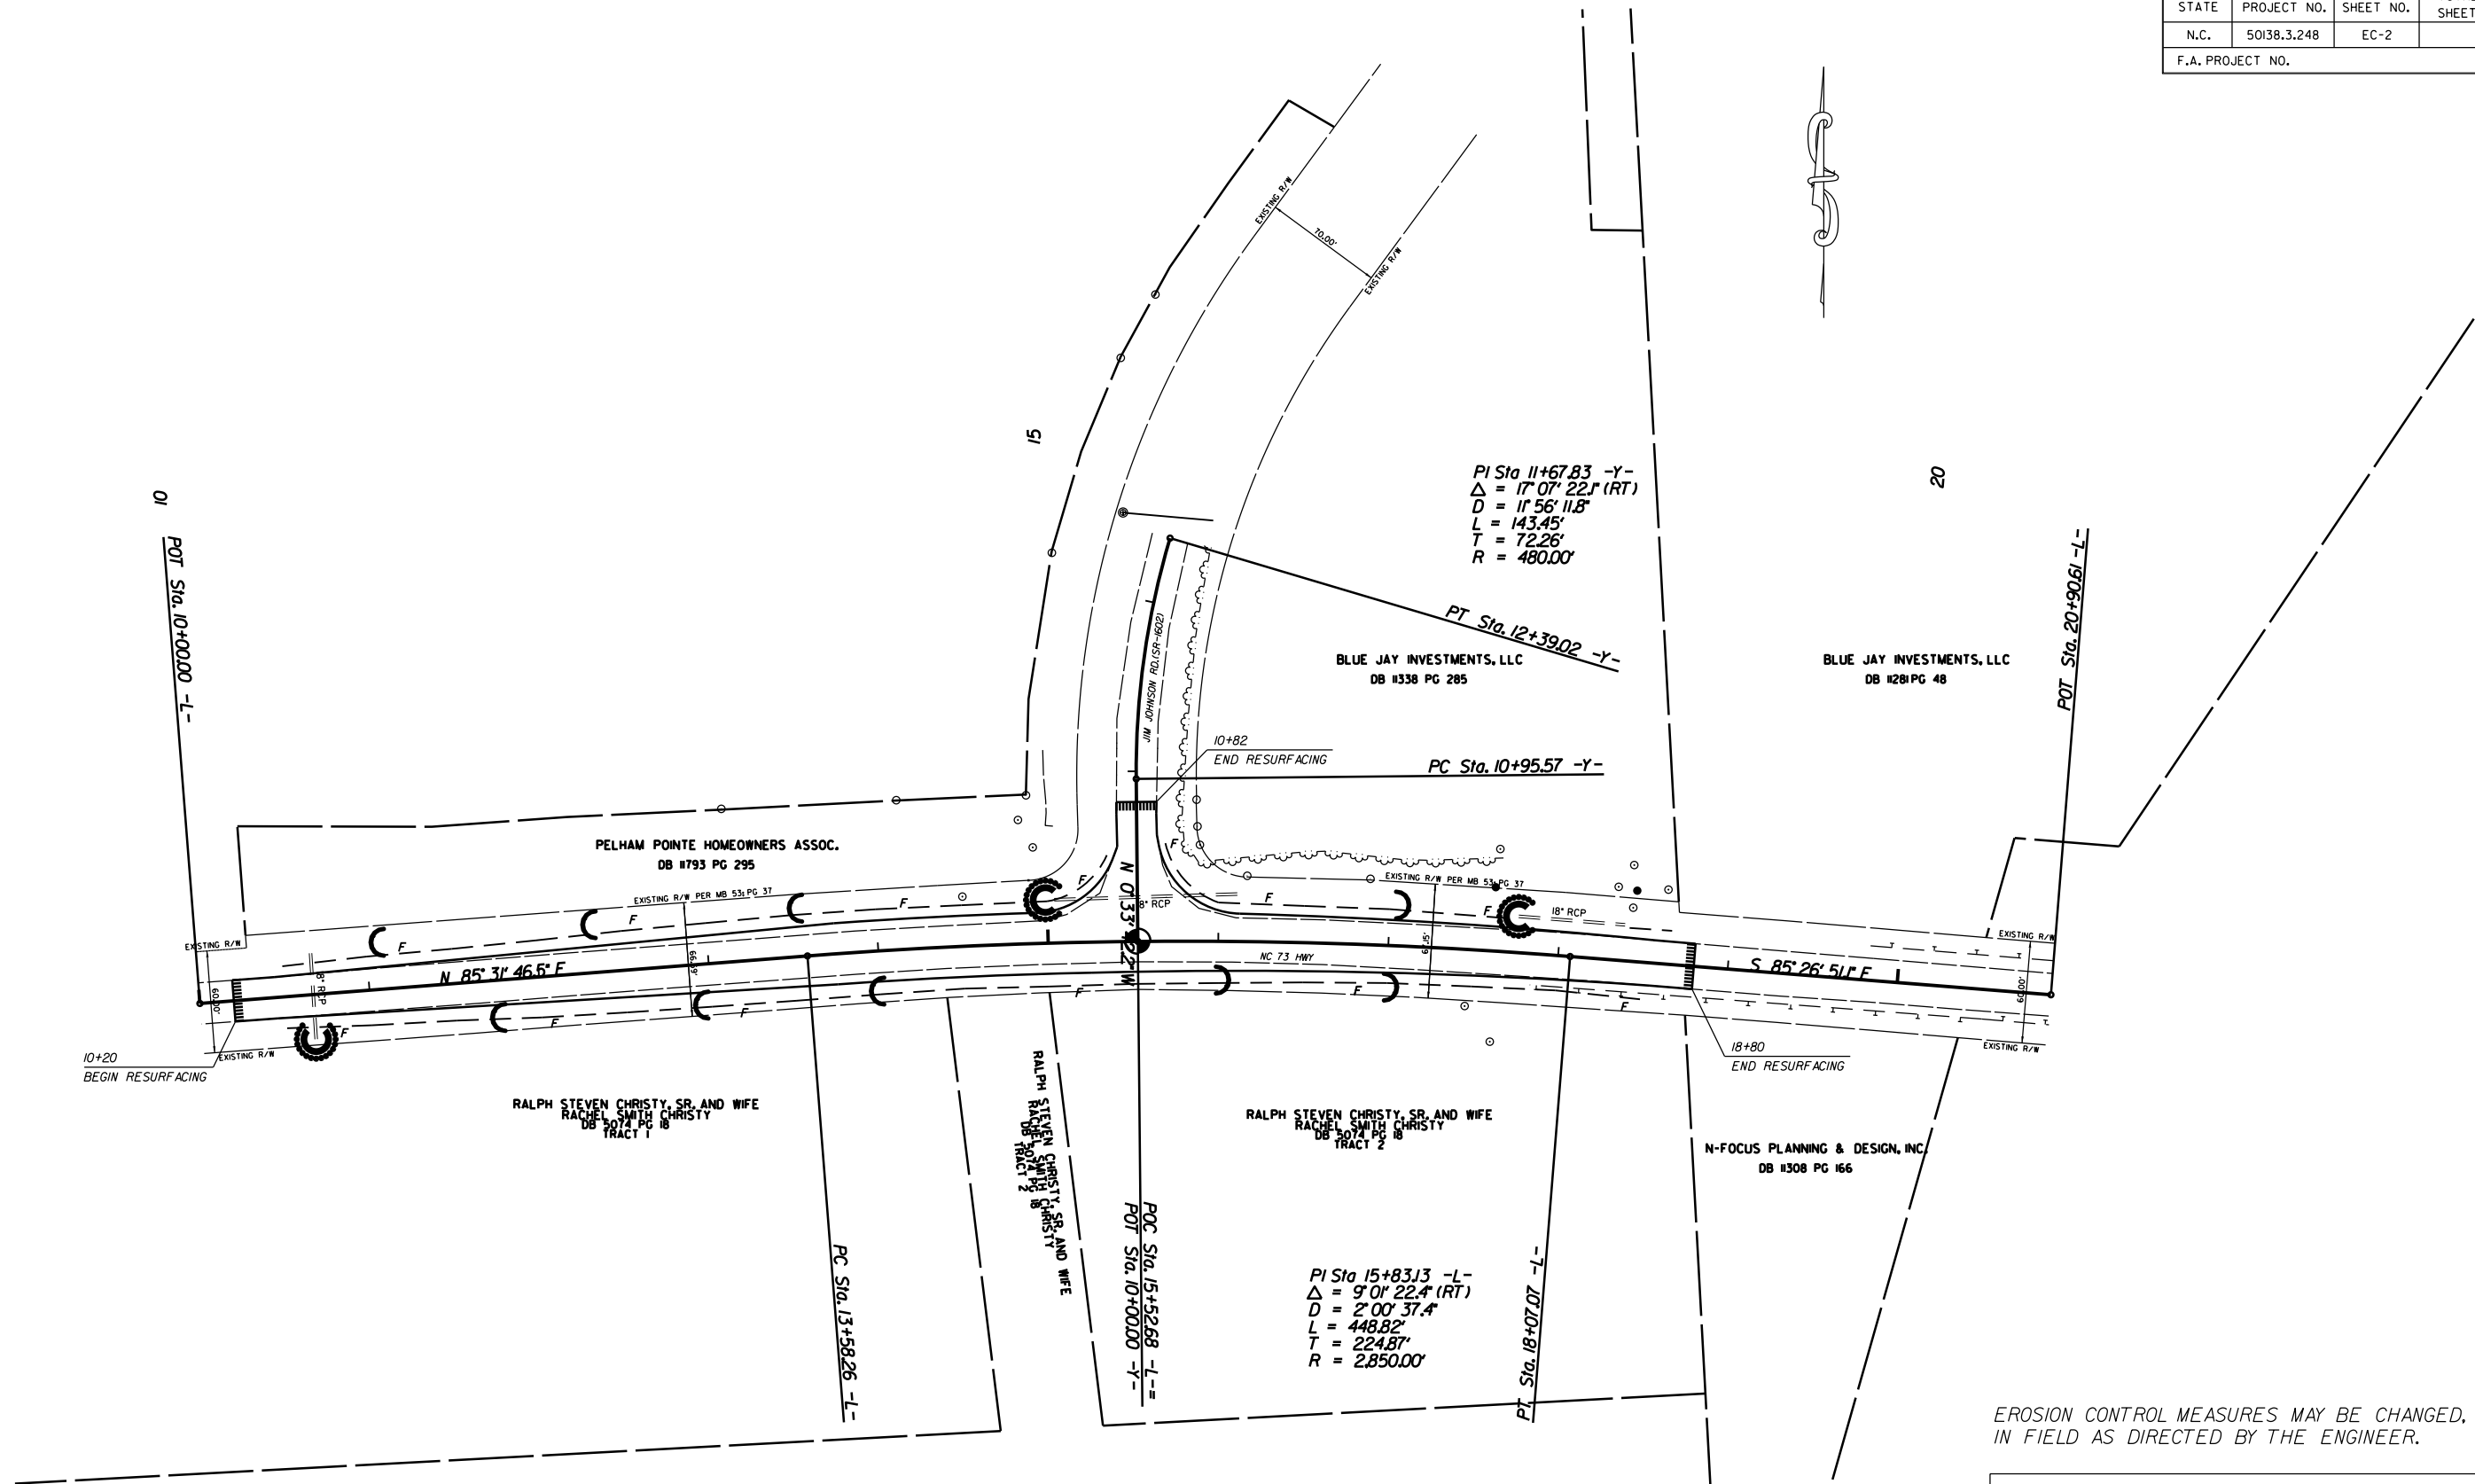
| STATE | PROJECT NO. | SHEET NO. | SHEET |
|---|---|---|---|
| N.C. | 50138.3.248 | EC-2 | |
| F.A. PROJECT NO. | | | |

EXISTING R/W
70.00'
EXISTING R/W

15

20

10

POT Sta. 10+00.00 -L-

PI Sta 11+67.83 -Y-
$\Delta$ = 17° 07' 22.1" (RT)
D = 11° 56' 11.8"
L = 143.45'
T = 72.26'
R = 480.00'

PT Sta. 12+39.02 -Y-

BLUE JAY INVESTMENTS, LLC
DB 1338 PG 285

BLUE JAY INVESTMENTS, LLC
DB 1281 PG 48

POT Sta. 20+90.61 -L-

JIM JOHNSON RD.(SR-1602)

10+82
END RESURFACING

PC Sta. 10+95.57 -Y-

PELHAM POINTE HOMEOWNERS ASSOC.
DB 1793 PG 295

EXISTING R/W PER MB 53, PG 37

EXISTING R/W PER MB 53, PG 37

N 01° 33' 42.2" W

18" RCP

18" RCP

EXISTING R/W

EXISTING R/W

N 85° 31' 46.5" E

NC 73 HWY

S 85° 26' 51.1" E

60.00'
66.9'
18" RCP
61.5'
60.00'

10+20
BEGIN RESURFACING

EXISTING R/W

EXISTING R/W

18+80
END RESURFACING

RALPH STEVEN CHRISTY, SR. AND WIFE
RACHEL SMITH CHRISTY
DB 5074 PG 18
TRACT 1

RALPH STEVEN CHRISTY, SR. AND WIFE
RACHEL SMITH CHRISTY
DB 5074 PG 18
TRACT 2

RALPH STEVEN CHRISTY, SR. AND WIFE
RACHEL SMITH CHRISTY
DB 5074 PG 18
TRACT 2

N-FOCUS PLANNING & DESIGN, INC.
DB 1308 PG 166

PC Sta. 13+58.26 -L-

POC Sta. 15+52.68 -L- =
POT Sta. 10+00.00 -Y-

PI Sta 15+83.13 -L-
$\Delta$ = 9° 01' 22.4" (RT)
D = 2° 00' 37.4"
L = 448.82'
T = 224.87'
R = 2,850.00'

PT Sta. 18+07.07 -L-

EROSION CONTROL MEASURES MAY BE CHANGED,
IN FIELD AS DIRECTED BY THE ENGINEER.